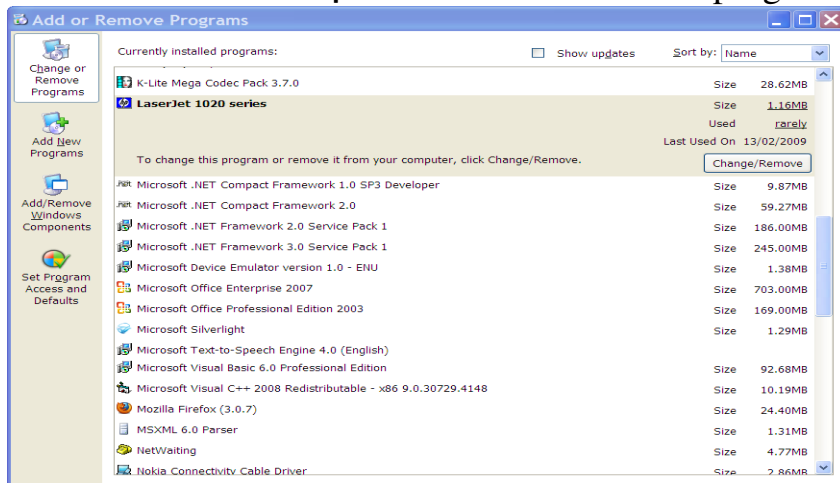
Add or Remove Programs

Change or Remove Programs

Add New Programs

Add/Remove Windows Components

Set Program Access and Defaults

Currently installed programs:

Show updates

Sort by: Name

| Program | | |
|---|---|---|
| K-Lite Mega Codec Pack 3.7.0 | Size | 28.62MB |
| LaserJet 1020 series | Size | 1.16MB |
| | Used | rarely |
| | Last Used On | 13/02/2009 |
| To change this program or remove it from your computer, click Change/Remove. | | Change/Remove |
| Microsoft .NET Compact Framework 1.0 SP3 Developer | Size | 9.87MB |
| Microsoft .NET Compact Framework 2.0 | Size | 59.27MB |
| Microsoft .NET Framework 2.0 Service Pack 1 | Size | 186.00MB |
| Microsoft .NET Framework 3.0 Service Pack 1 | Size | 245.00MB |
| Microsoft Device Emulator version 1.0 - ENU | Size | 1.38MB |
| Microsoft Office Enterprise 2007 | Size | 703.00MB |
| Microsoft Office Professional Edition 2003 | Size | 169.00MB |
| Microsoft Silverlight | Size | 1.29MB |
| Microsoft Text-to-Speech Engine 4.0 (English) | | |
| Microsoft Visual Basic 6.0 Professional Edition | Size | 92.68MB |
| Microsoft Visual C++ 2008 Redistributable - x86 9.0.30729.4148 | Size | 10.19MB |
| Mozilla Firefox (3.0.7) | Size | 24.40MB |
| MSXML 6.0 Parser | Size | 1.31MB |
| NetWaiting | Size | 4.77MB |
| Nokia Connectivity Cable Driver | Size | 2.86MB |